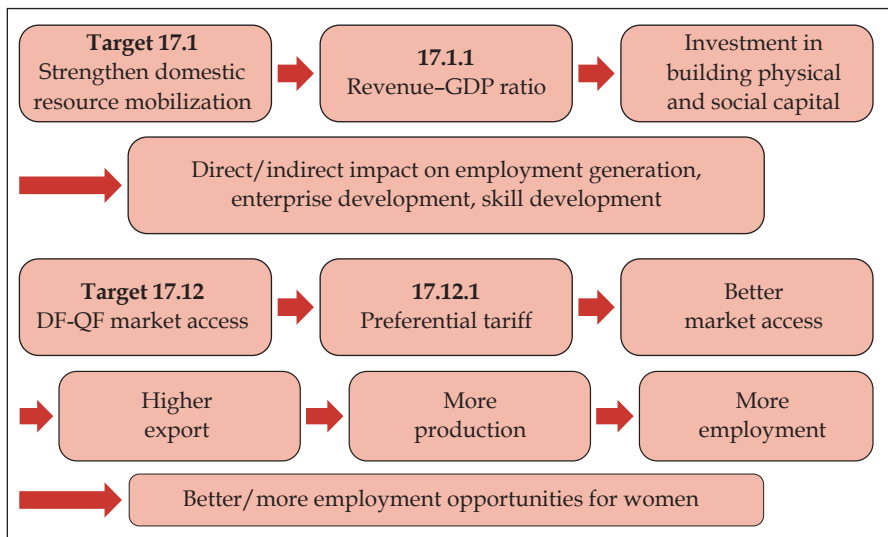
**Target 17.1**
Strengthen domestic resource mobilization

**17.1.1**
Revenue–GDP ratio

Investment in building physical and social capital

Direct/indirect impact on employment generation, enterprise development, skill development

**Target 17.12**
DF-QF market access

**17.12.1**
Preferential tariff

Better market access

Higher export

More production

More employment

Better/more employment opportunities for women